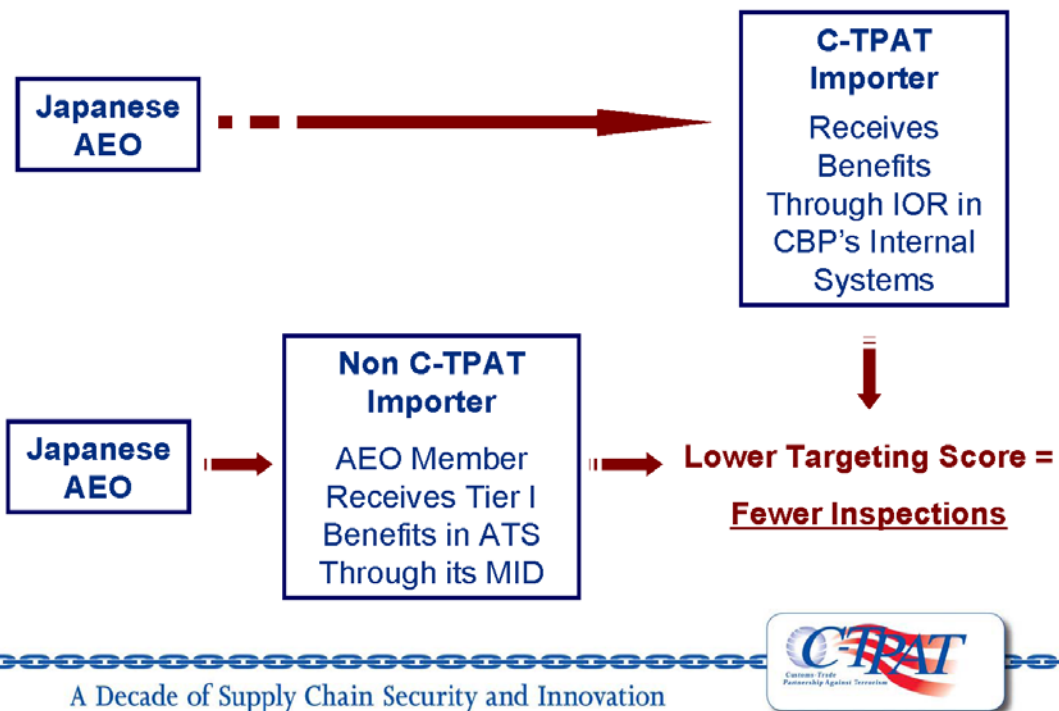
Japanese AEO

C-TPAT Importer

Receives Benefits Through IOR in CBP's Internal Systems

Japanese AEO

Non C-TPAT Importer

AEO Member Receives Tier I Benefits in ATS Through its MID

Lower Targeting Score =

Fewer Inspections

C-TPAT
Customs-Trade Partnership Against Terrorism

A Decade of Supply Chain Security and Innovation